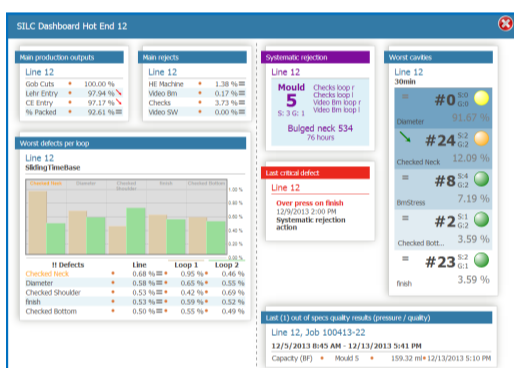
SILC Dashboard Hot End 12

Main production outputs

Line 12

| Gob Cuts | 100.00 % |
|---|---|
| Lehr Entry | 97.94 % |
| CE Entry | 97.17 % |
| % Packed | 92.61 % |

Main rejects

Line 12

| HE Machine | 1.38 % |
|---|---|
| Video 8m | 0.17 % |
| Checks | 3.73 % |
| Video SW | 0.00 % |

Systematic rejection

Line 12

Mould 5

S: 3 G: 1

Checks loop r
Checks loop l
Video 8m loop r
Video 8m loop l

Bulged neck 534
76 hours

Worst cavities

Line 12
30min

#0 S:0 G:0
Diameter 91.67 %

#24 S:2 G:2
Checked Neck 12.09 %

#8 S:4 G:4
8mStress 7.19 %

#2 S:2 G:1
Checked Bott... 3.59 %

#23 S:2 G:1
finish 3.59 %

Worst defects per loop

Line 12
SlidingTimeBase

Checked Neck | Diameter | Checked Shoulder | finish | Checked Bottom

1.00 %
0.75 %
0.50 %
0.25 %
0.00 %

| !! Defects | Line | Loop 1 | Loop 2 |
|---|---|---|---|
| Checked Neck | 0.68 % | 0.95 % | 0.46 % |
| Diameter | 0.58 % | 0.65 % | 0.55 % |
| Checked Shoulder | 0.53 % | 0.42 % | 0.69 % |
| finish | 0.53 % | 0.59 % | 0.52 % |
| Checked Bottom | 0.50 % | 0.55 % | 0.49 % |

Last critical defect

Line 12

Over press on finish
12/9/2013 2:00 PM
Systematic rejection action

Last (1) out of specs quality results (pressure / quality)

Line 12, Job 100413-22

12/5/2013 8:45 AM - 12/13/2013 5:10 PM

Capacity (BF) • Mould 5 • 159.32 ml • 12/13/2013 5:10 PM